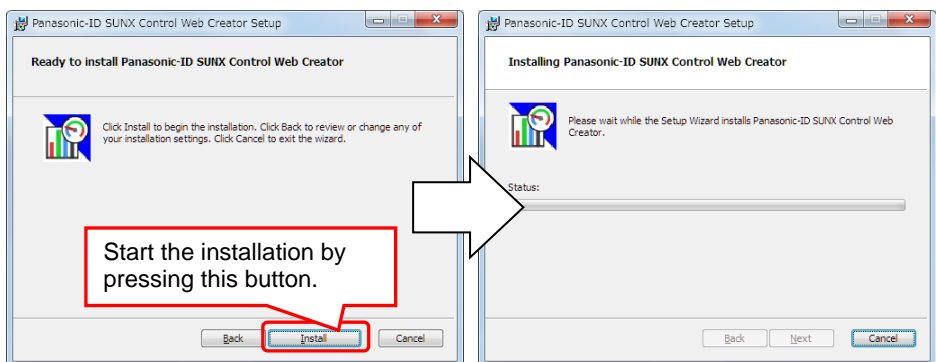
Panasonic-ID SUNX Control Web Creator Setup

Ready to install Panasonic-ID SUNX Control Web Creator

Click Install to begin the installation. Click Back to review or change any of your installation settings. Click Cancel to exit the wizard.

Start the installation by pressing this button.

Back Install Cancel

Panasonic-ID SUNX Control Web Creator Setup

Installing Panasonic-ID SUNX Control Web Creator

Please wait while the Setup Wizard installs Panasonic-ID SUNX Control Web Creator.

Status:

Back Next Cancel